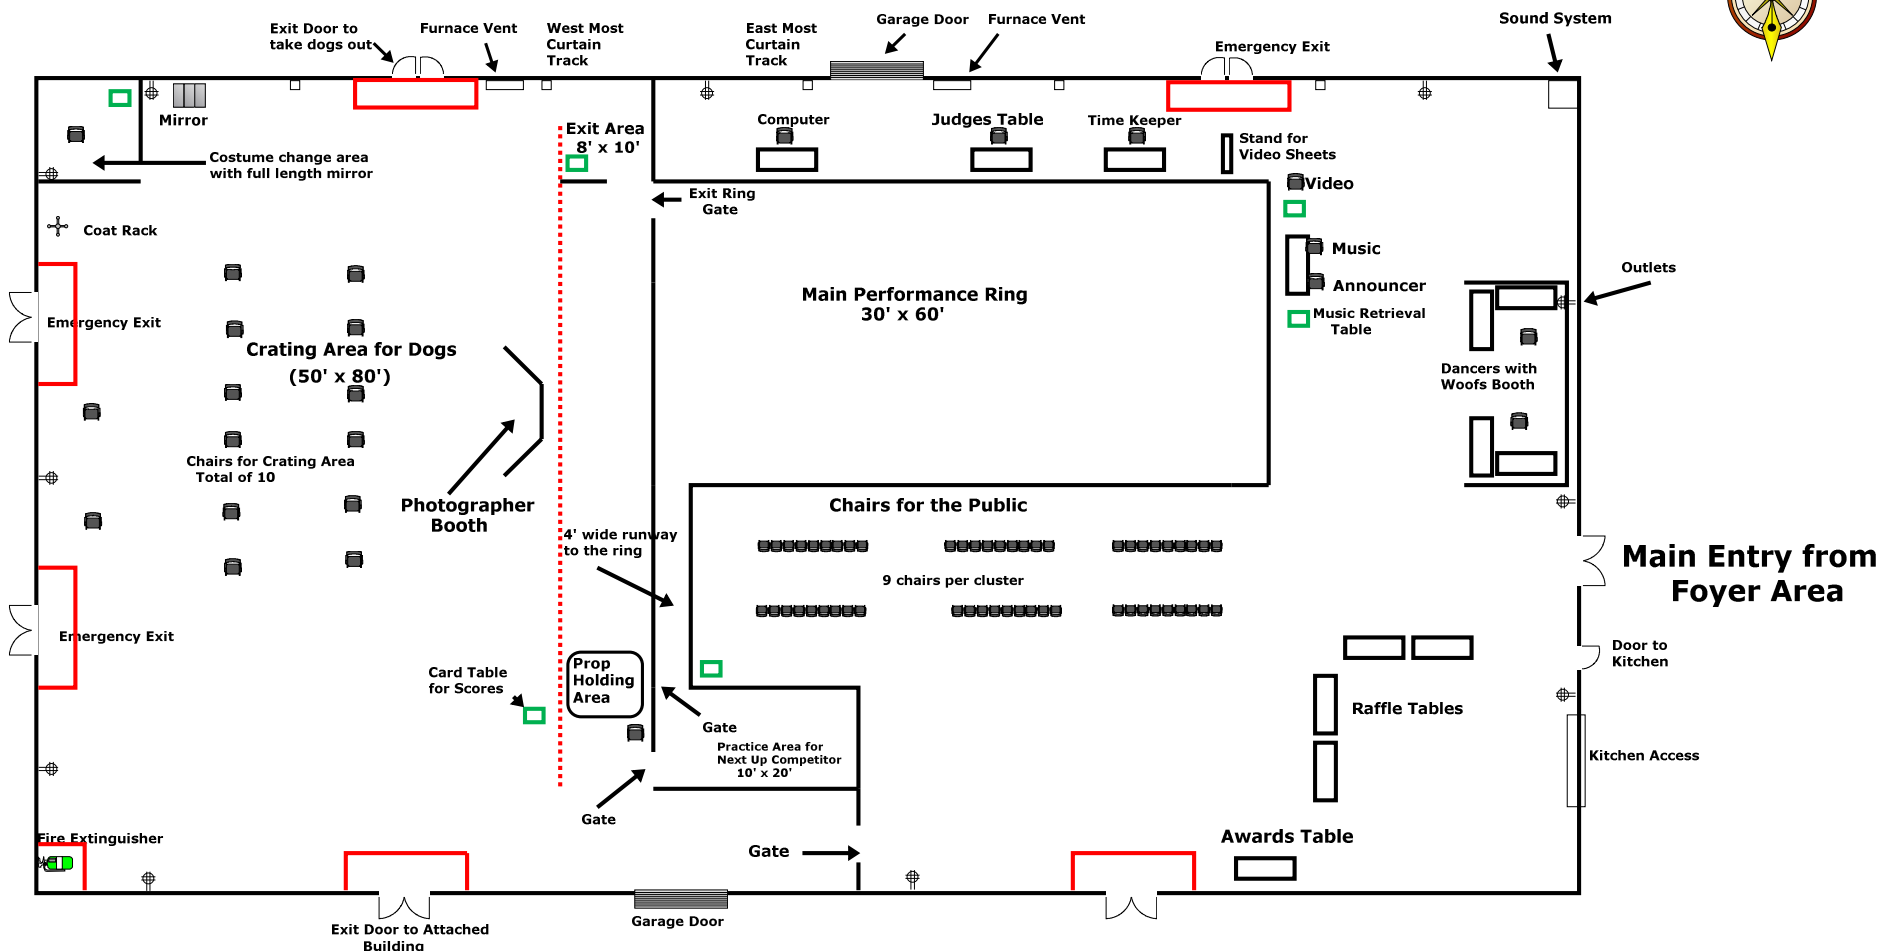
Exit Door to take dogs out

Furnace Vent

West Most Curtain Track

East Most Curtain Track

Garage Door

Furnace Vent

Emergency Exit

Sound System

Mirror

Costume change area with full length mirror

Exit Area 8' x 10'

Computer

Judges Table

Time Keeper

Stand for Video Sheets

Exit Ring Gate

Video

Coat Rack

Music

Announcer

Outlets

Main Performance Ring 30' x 60'

Music Retrieval Table

Emergency Exit

Crating Area for Dogs (50' x 80')

Dancers with Woofs Booth

Chairs for Crating Area Total of 10

Photographer Booth

Chairs for the Public

4' wide runway to the ring

9 chairs per cluster

Main Entry from Foyer Area

Emergency Exit

Door to Kitchen

Card Table for Scores

Prop Holding Area

Raffle Tables

Gate

Practice Area for Next Up Competitor 10' x 20'

Kitchen Access

Gate

Fire Extinguisher

Awards Table

Gate

Exit Door to Attached Building

Garage Door